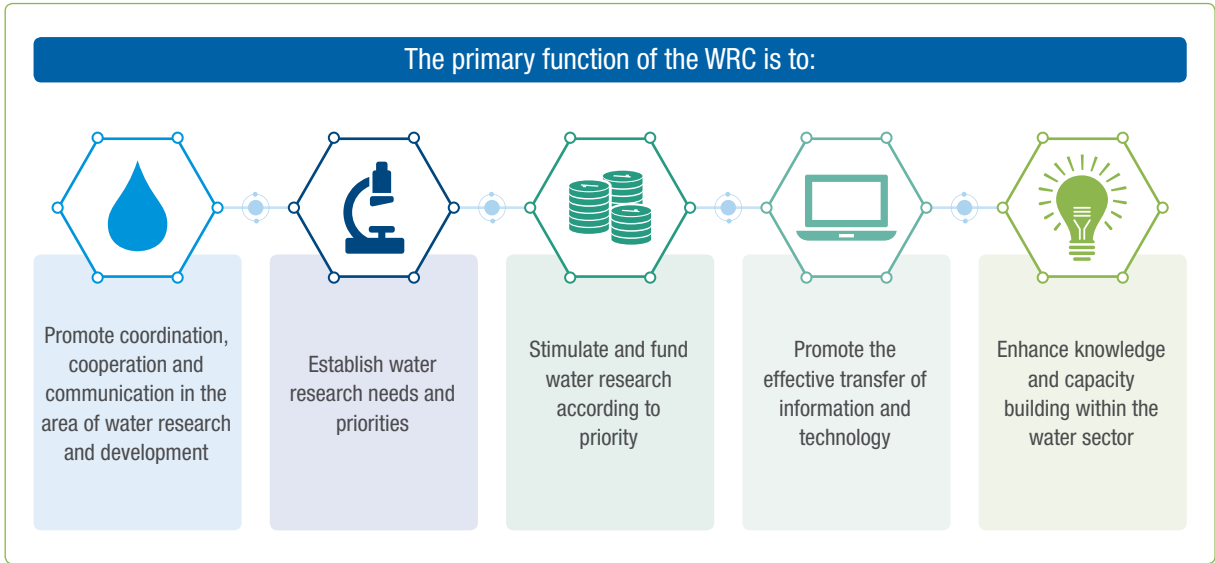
The primary function of the WRC is to:

Promote coordination, cooperation and communication in the area of water research and development

Establish water research needs and priorities

Stimulate and fund water research according to priority

Promote the effective transfer of information and technology

Enhance knowledge and capacity building within the water sector